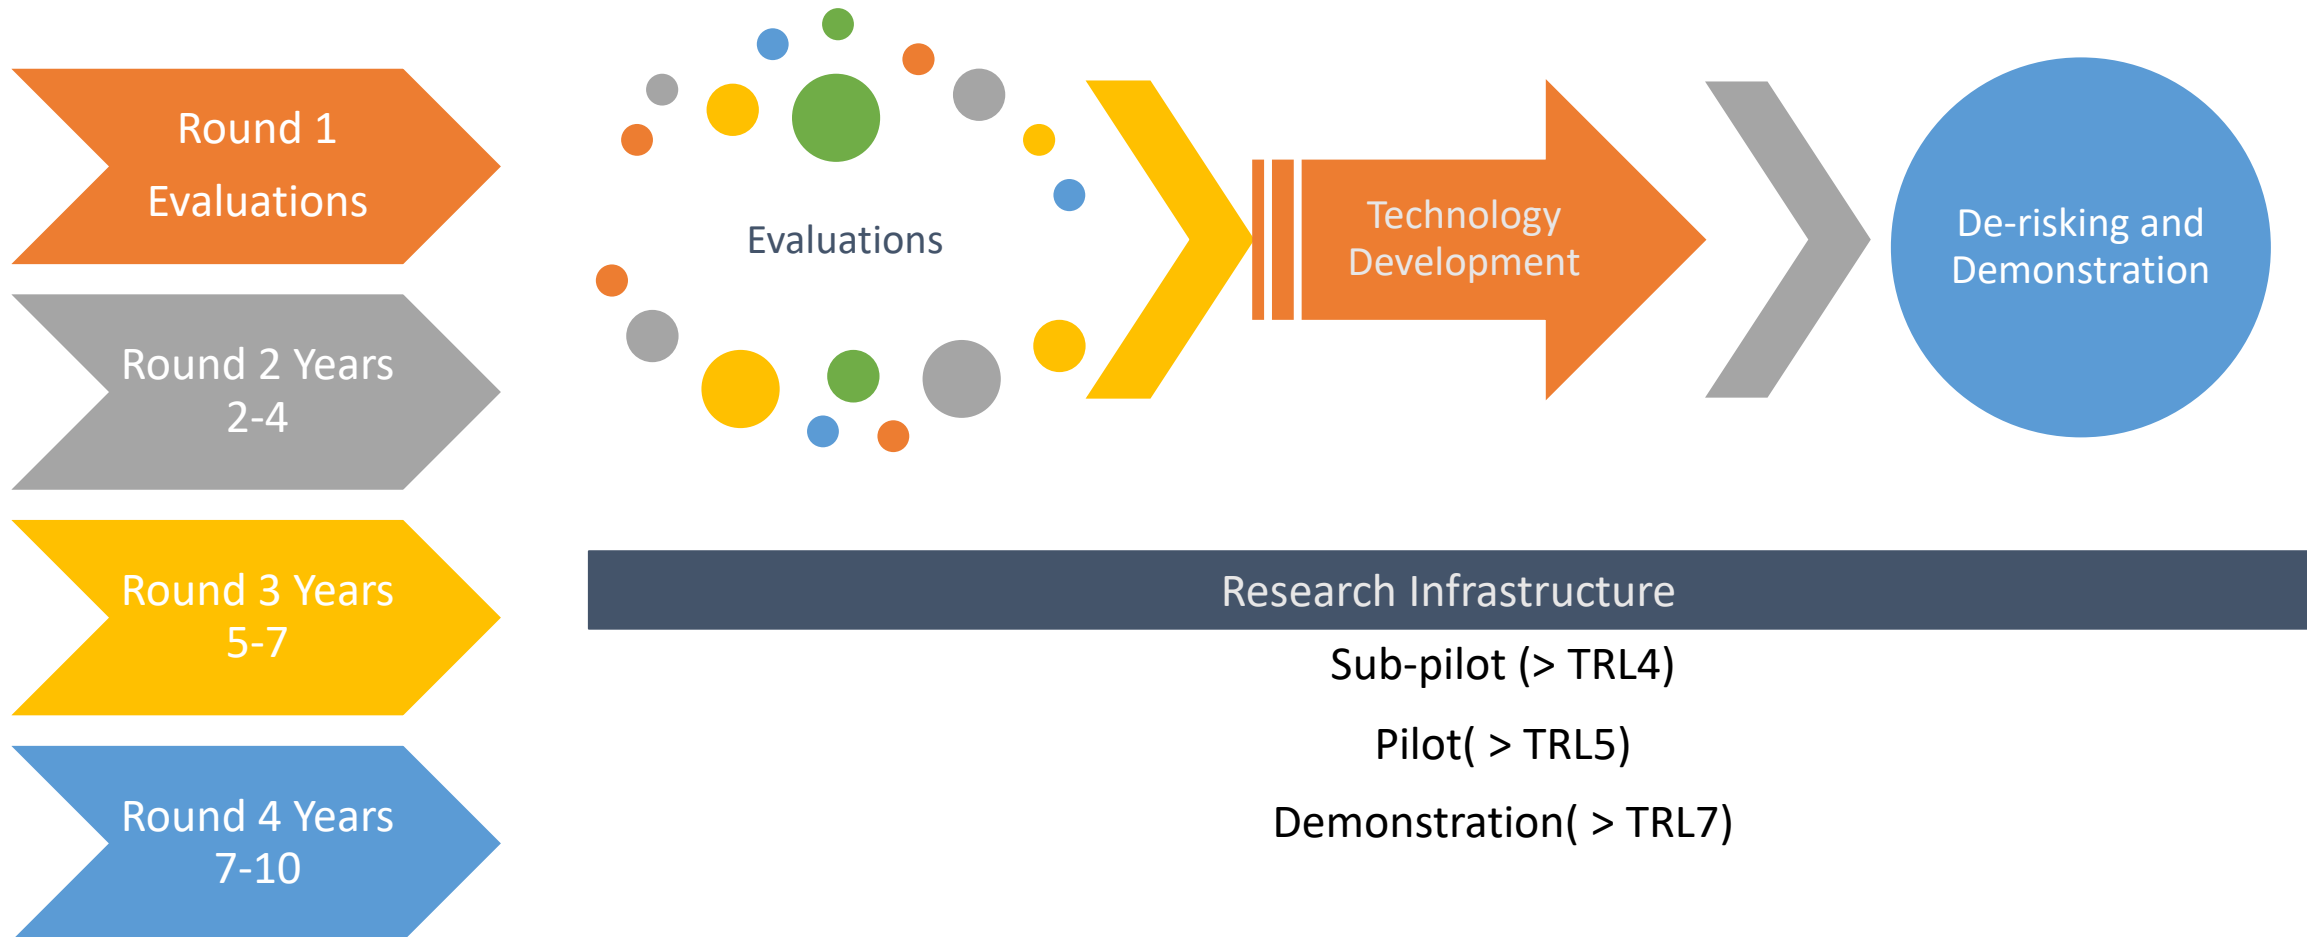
Round 1
Evaluations

Round 2 Years
2-4

Round 3 Years
5-7

Round 4 Years
7-10

Evaluations

Technology Development

De-risking and Demonstration

Research Infrastructure

Sub-pilot (> TRL4)

Pilot( > TRL5)

Demonstration( > TRL7)